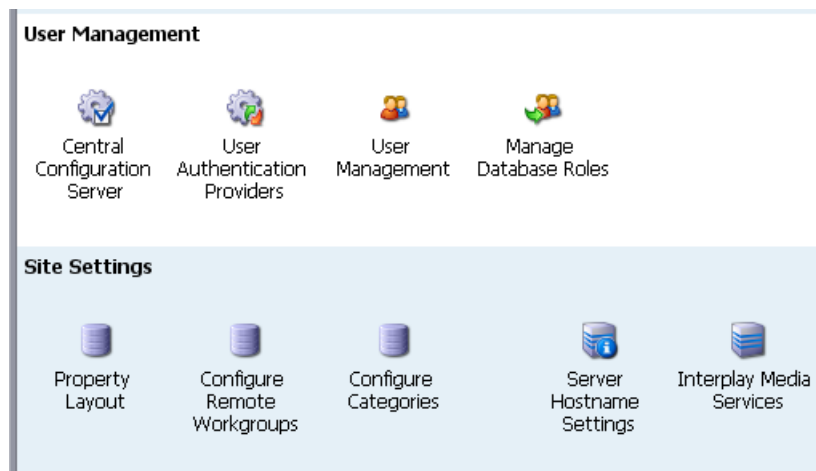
User Management

Central Configuration Server

User Authentication Providers

User Management

Manage Database Roles

Site Settings

Property Layout

Configure Remote Workgroups

Configure Categories

Server Hostname Settings

Interplay Media Services